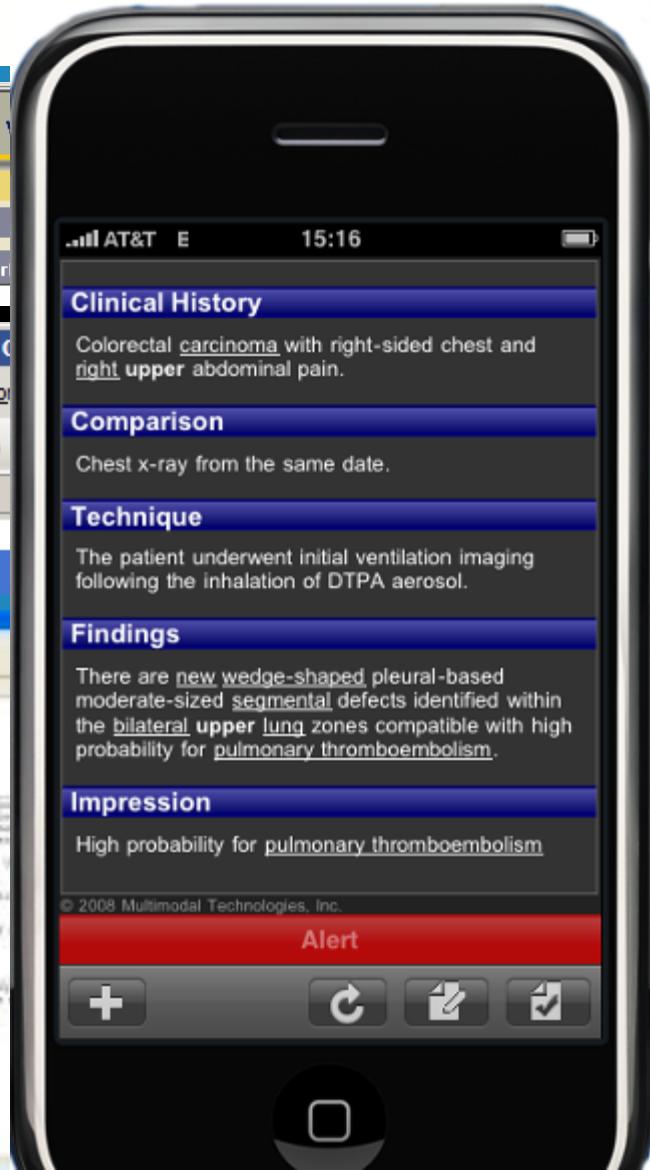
AT&T E 15:16

Clinical History

Colorectal carcinoma with right-sided chest and right upper abdominal pain.

Comparison

Chest x-ray from the same date.

Technique

The patient underwent initial ventilation imaging following the inhalation of DTPA aerosol.

Findings

There are new wedge-shaped pleural-based moderate-sized segmental defects identified within the bilateral upper lung zones compatible with high probability for pulmonary thromboembolism.

Impression

High probability for pulmonary thromboembolism

© 2008 Multimodal Technologies, Inc.

Alert